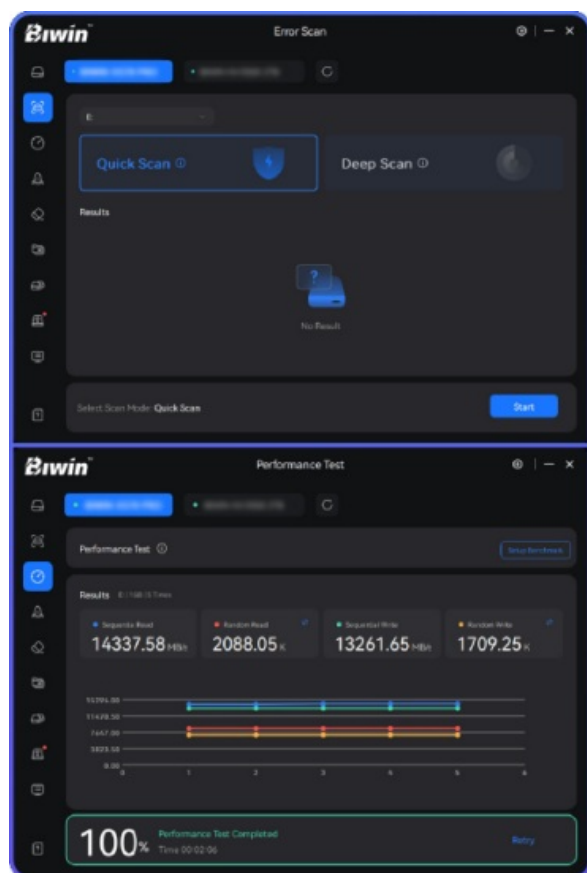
Biwin™

Error Scan

E:

Quick Scan ⓘ

Deep Scan ⓘ

Results

No Result

Select Scan Mode: Quick Scan

Start

Biwin™

Performance Test

Performance Test ⓘ

Setup Benchmark

Results

Sequential Read
14337.58 MB/s

Random Read
2088.05 K

Sequential Write
13261.65 MB/s

Random Write
1709.25 K

15294.00
11470.50
7647.00
3823.50
0.00

0 1 2 3 4 5 6

100%

Performance Test Completed

Time 00:02:06

Retry